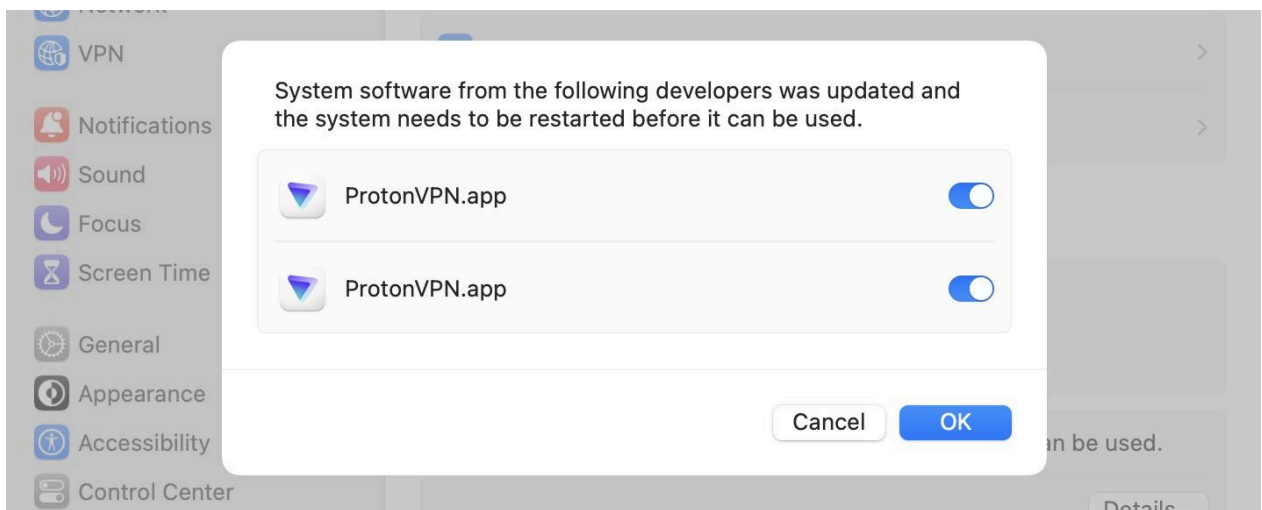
Network
VPN
Notifications
Sound
Focus
Screen Time
General
Appearance
Accessibility
Control Center

System software from the following developers was updated and the system needs to be restarted before it can be used.

ProtonVPN.app

ProtonVPN.app

Cancel
OK

an be used.
Details